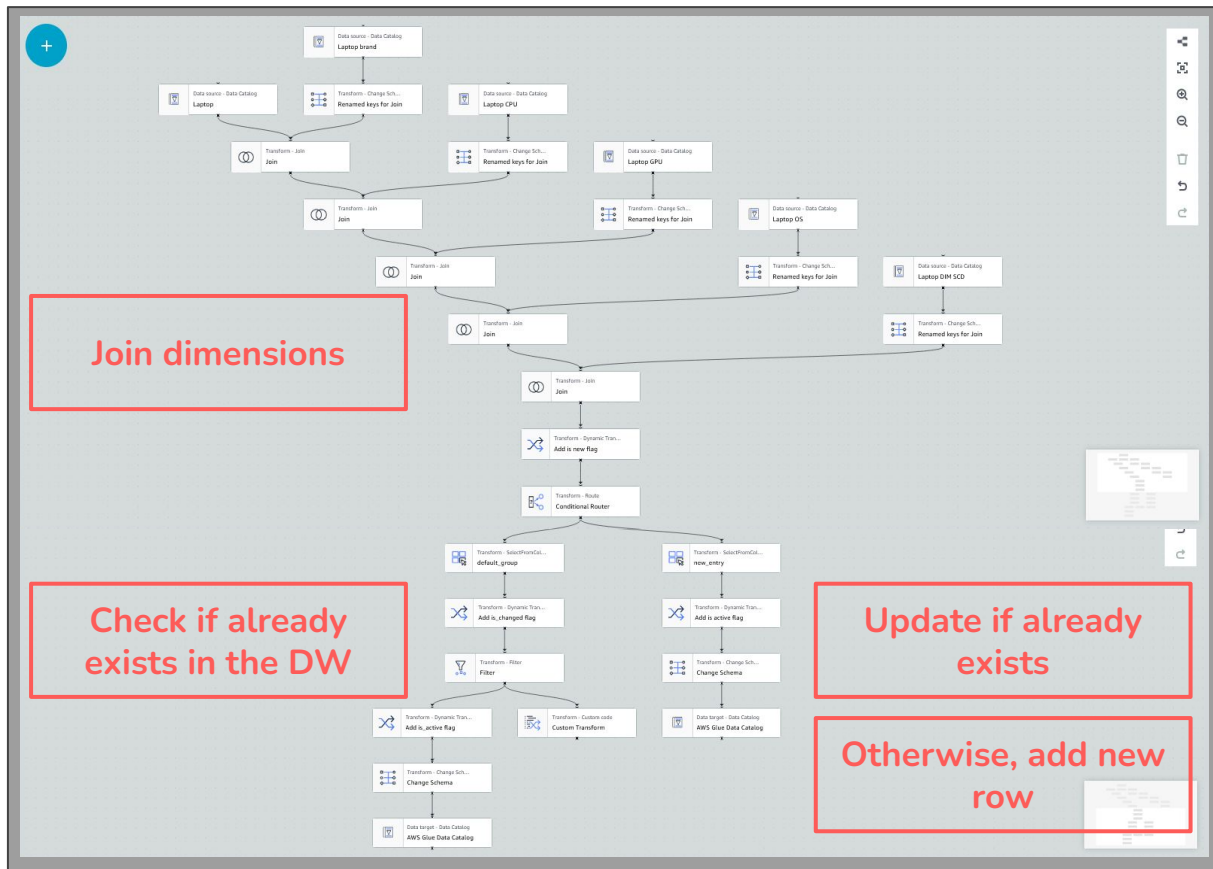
+

Data source - Data Catalog
Laptop brand

Data source - Data Catalog
Laptop

Transform - Change Sch...
Renamed keys for Join

Data source - Data Catalog
Laptop CPU

Transform - Join
Join

Transform - Change Sch...
Renamed keys for Join

Data source - Data Catalog
Laptop GPU

Transform - Join
Join

Transform - Change Sch...
Renamed keys for Join

Data source - Data Catalog
Laptop OS

Transform - Join
Join

Transform - Change Sch...
Renamed keys for Join

Data source - Data Catalog
Laptop DIM SCD

Join dimensions

Transform - Join
Join

Transform - Change Sch...
Renamed keys for Join

Transform - Join
Join

Transform - Dynamic Tran...
Add is new flag

Transform - Route
Conditional Router

Transform - SelectFromCol...
default_group

Transform - SelectFromCol...
new_entry

Check if already exists in the DW

Transform - Dynamic Tran...
Add is_changed flag

Transform - Dynamic Tran...
Add is active flag

Update if already exists

Transform - Filter
Filter

Transform - Change Sch...
Change Schema

Transform - Dynamic Tran...
Add is_active flag

Transform - Custom code
Custom Transform

Data target - Data Catalog
AWS Glue Data Catalog

Otherwise, add new row

Transform - Change Sch...
Change Schema

Data target - Data Catalog
AWS Glue Data Catalog